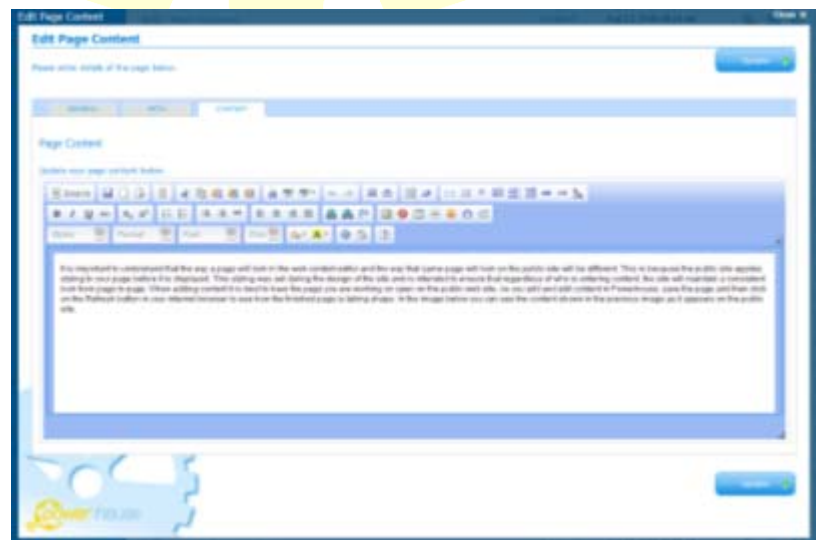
Edit Page Content

Close

Edit Page Content

Please enter details of the page below.

Update

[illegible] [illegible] Content

Page Content

Update your page content below.

It is important to understand that the way a page will look in the web content editor and the way that same page will look on the public site will be different. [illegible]

Update

power house